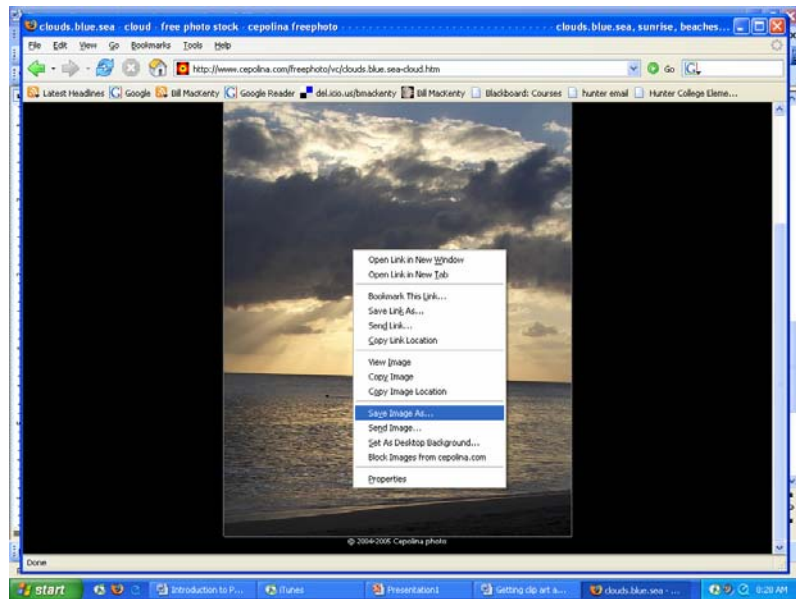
clouds.blue.sea · cloud · free photo stock · cepolina freephoto · · · · · · · · · · · · · · · · · · · · · · · clouds.blue.sea, sunrise, beaches...

File Edit View Go Bookmarks Tools Help

http://www.cepolina.com/freephoto/vc/clouds.blue.sea-cloud.htm

Go

Latest Headlines Google Bill MacKenty Google Reader del.icio.us/bmackenty Bill MacKenty Blackboard: Courses hunter email Hunter College Eleme...

Open Link in New Window
Open Link in New Tab
Bookmark This Link...
Save Link As...
Send Link...
Copy Link Location
View Image
Copy Image
Copy Image Location
Save Image As...
Send Image...
Set As Desktop Background...
Block Images from cepolina.com
Properties

© 2004-2005 Cepolina photo

Done

start Introduction to P... iTunes Presentation1 Getting clip art a... clouds.blue.sea - ... 8:28 AM